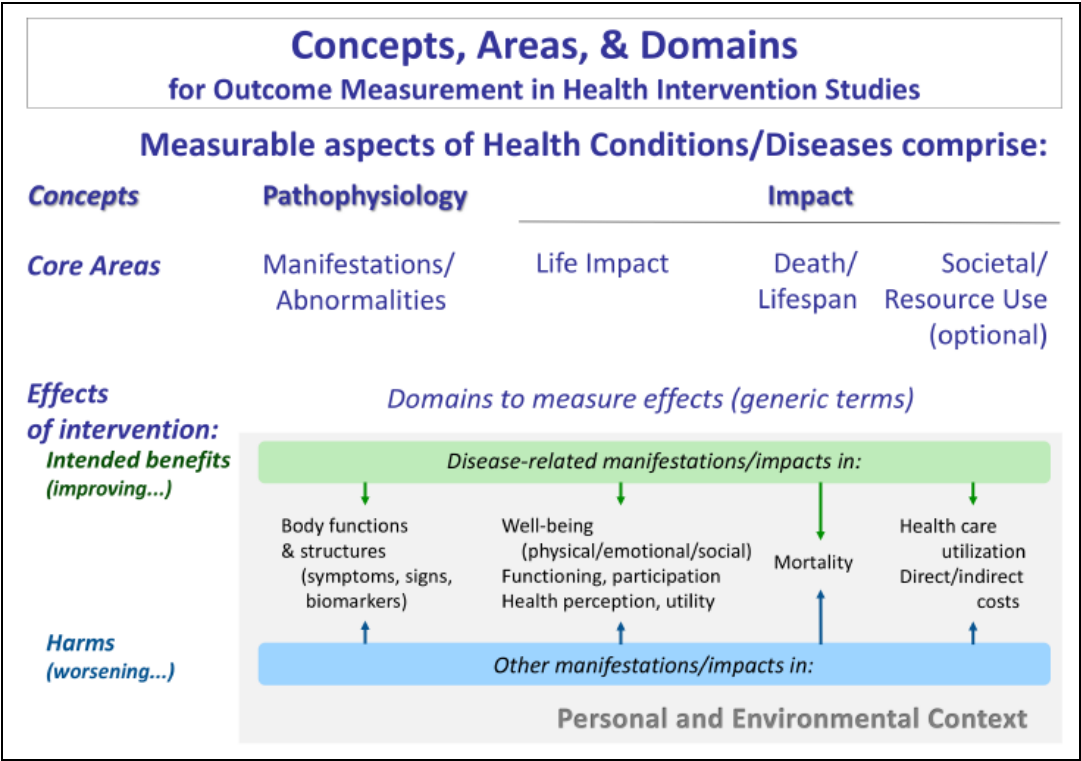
Concepts, Areas, & Domains
for Outcome Measurement in Health Intervention Studies

Measurable aspects of Health Conditions/Diseases comprise:

Concepts
Pathophysiology
Impact

Core Areas
Manifestations/ Abnormalities
Life Impact
Death/ Lifespan
Societal/ Resource Use (optional)

Effects of intervention:
Domains to measure effects (generic terms)

Intended benefits (improving...)
Disease-related manifestations/impacts in:

Body functions & structures (symptoms, signs, biomarkers)
Well-being (physical/emotional/social) Functioning, participation Health perception, utility
Mortality
Health care utilization Direct/indirect costs

Harms (worsening...)
Other manifestations/impacts in:

Personal and Environmental Context